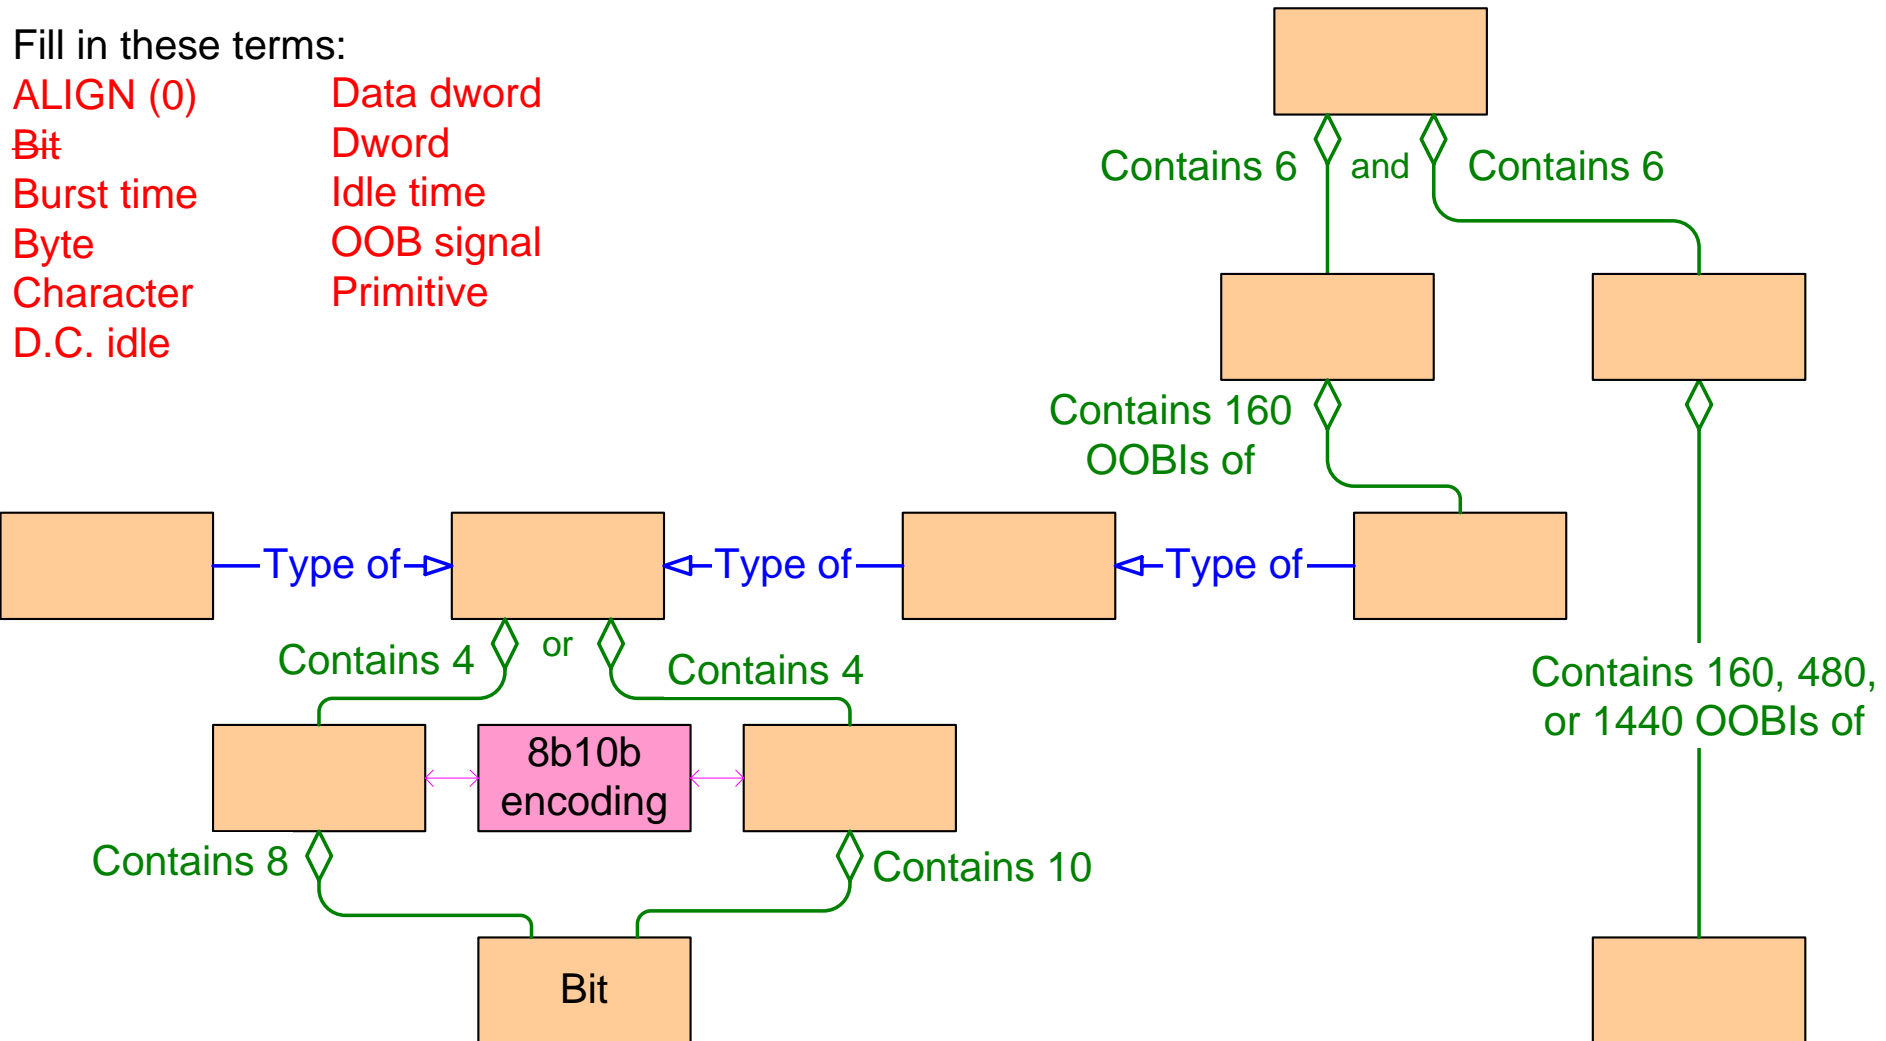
Fill in these terms:

ALIGN (0)
Bit
Burst time
Byte
Character
D.C. idle

Data dword
Dword
Idle time
OOB signal
Primitive

Contains 6
and
Contains 6

Contains 160 OOBIs of

Type of
Type of
Type of

Contains 4
or
Contains 4

Contains 160, 480, or 1440 OOBIs of

8b10b encoding

Contains 8
Contains 10

Bit